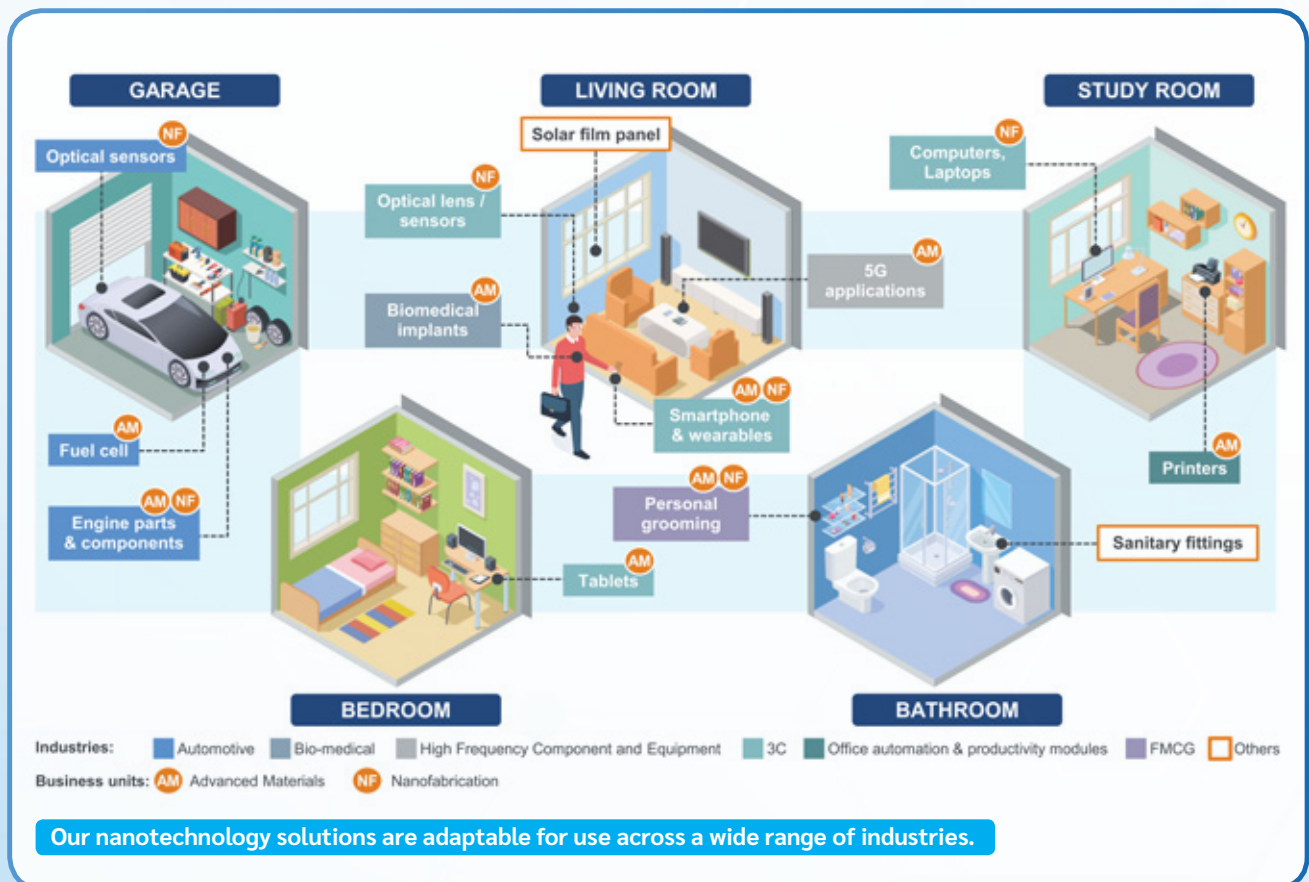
GARAGE

NF
Optical sensors

AM
Fuel cell

AM NF
Engine parts & components

LIVING ROOM

Solar film panel

NF
Optical lens / sensors

AM
Biomedical implants

AM
5G applications

AM NF
Smartphone & wearables

STUDY ROOM

NF
Computers, Laptops

AM
Printers

AM NF
Personal grooming

AM
Tablets

Sanitary fittings

BEDROOM

BATHROOM

Industries: Automotive Bio-medical High Frequency Component and Equipment 3C Office automation & productivity modules FMCG Others

Business units: AM Advanced Materials NF Nanofabrication

Our nanotechnology solutions are adaptable for use across a wide range of industries.